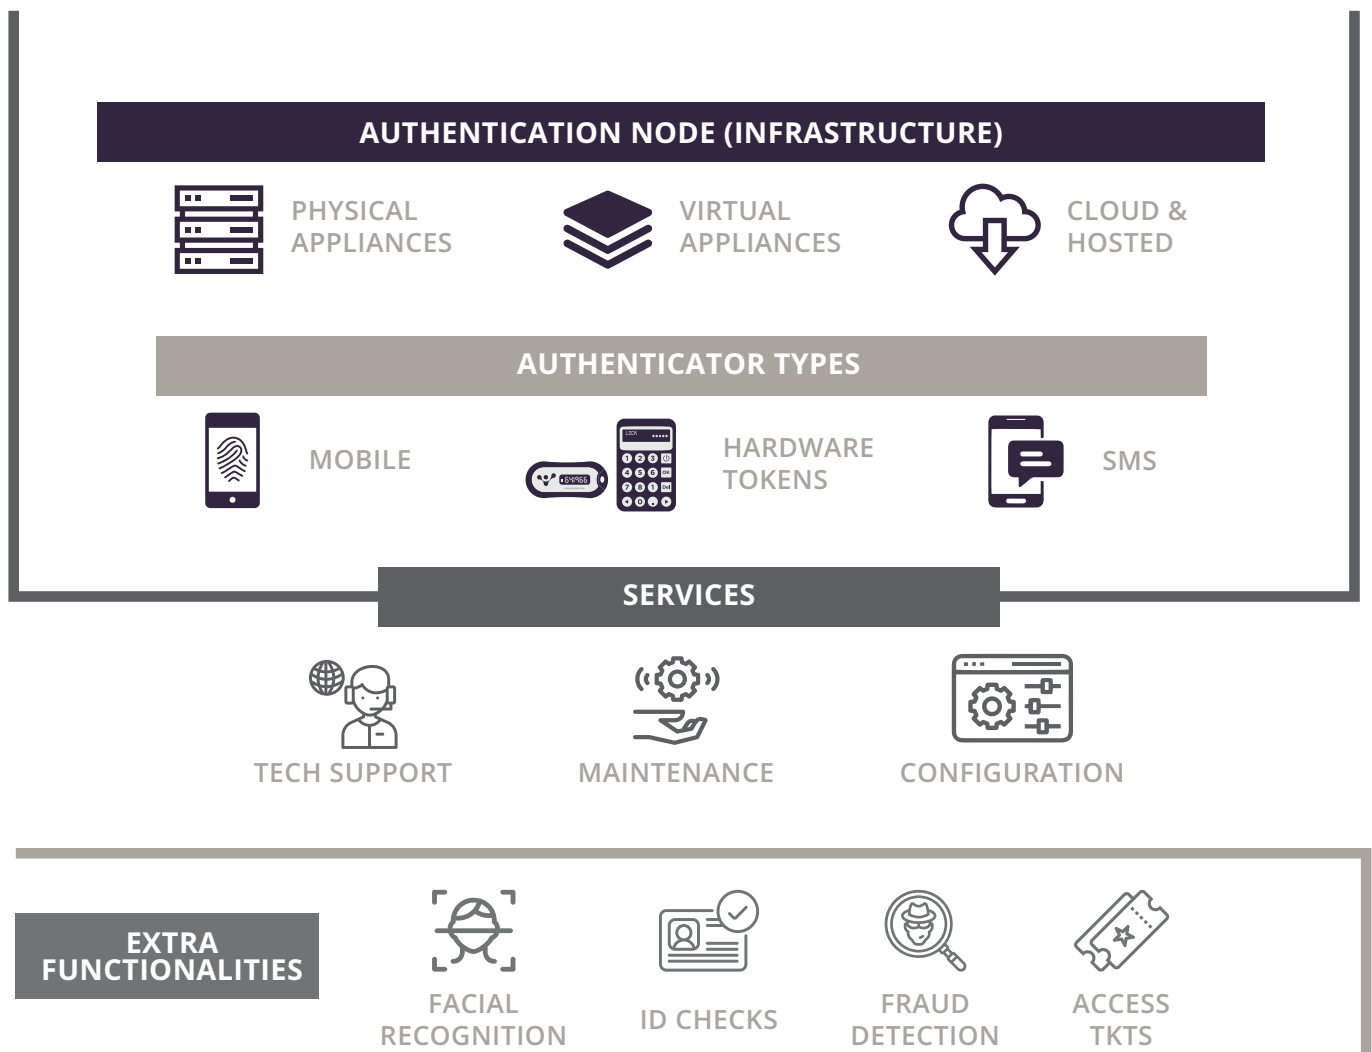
AUTHENTICATION NODE (INFRASTRUCTURE)

PHYSICAL APPLIANCES

VIRTUAL APPLIANCES

CLOUD & HOSTED

AUTHENTICATOR TYPES

MOBILE

HARDWARE TOKENS

SMS

SERVICES

TECH SUPPORT

MAINTENANCE

CONFIGURATION

EXTRA FUNCTIONALITIES

FACIAL RECOGNITION

ID CHECKS

FRAUD DETECTION

ACCESS TKTS